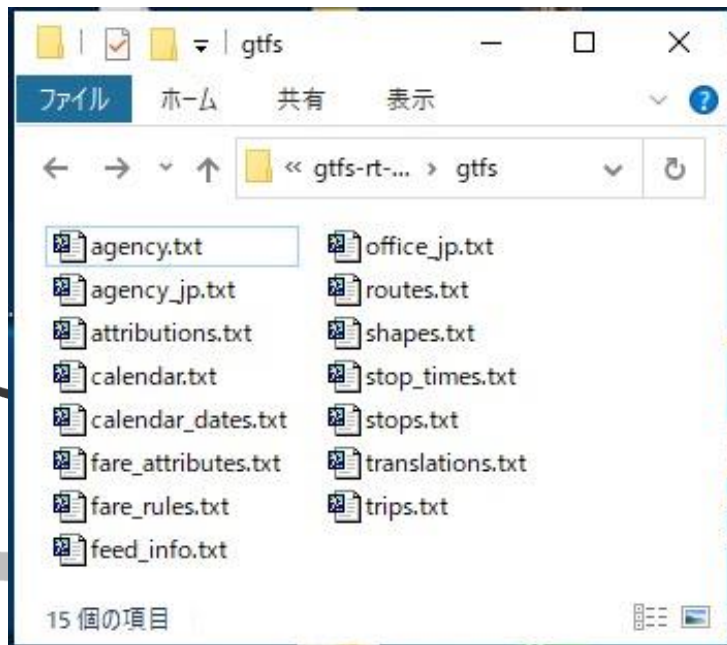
gtfs

ファイル ホーム 共有 表示

« gtfs-rt-... › gtfs

agency.txt
agency_jp.txt
attributions.txt
calendar.txt
calendar_dates.txt
fare_attributes.txt
fare_rules.txt
feed_info.txt

office_jp.txt
routes.txt
shapes.txt
stop_times.txt
stops.txt
translations.txt
trips.txt

15 個の項目